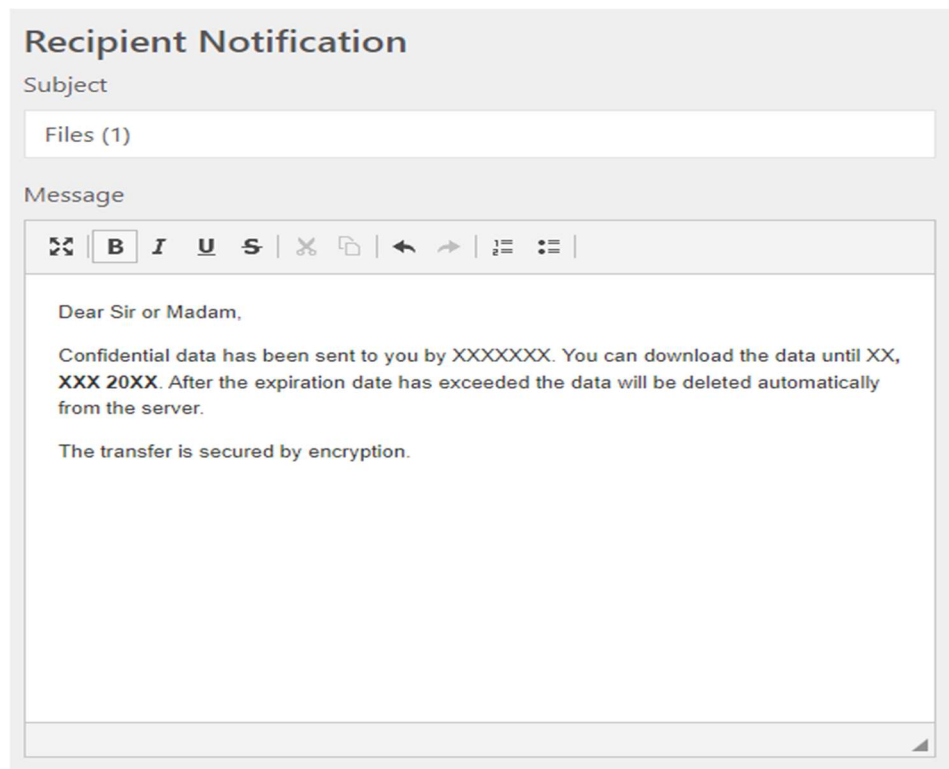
Recipient Notification

Subject

Files (1)

Message

B I U S

Dear Sir or Madam,

Confidential data has been sent to you by XXXXXXX. You can download the data until XX, **XXX 20XX**. After the expiration date has exceeded the data will be deleted automatically from the server.

The transfer is secured by encryption.